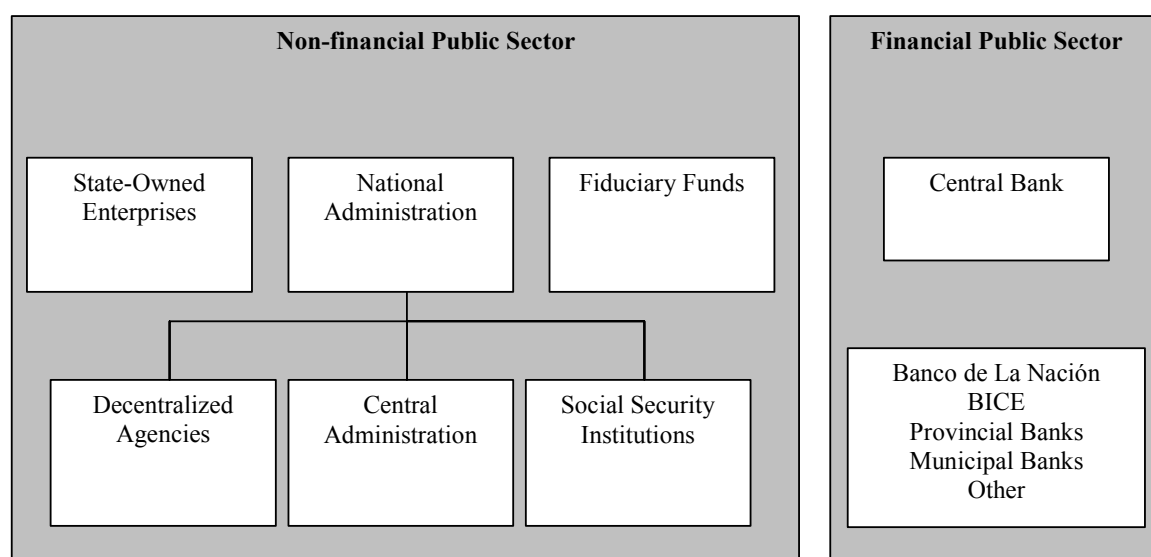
Non-financial Public Sector

State-Owned Enterprises

National Administration

Fiduciary Funds

Decentralized Agencies

Central Administration

Social Security Institutions

Financial Public Sector

Central Bank

Banco de La Nación
BICE
Provincial Banks
Municipal Banks
Other